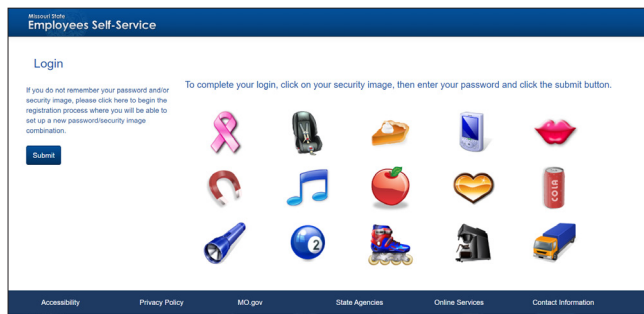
Missouri State
Employees Self-Service

Login

If you do not remember your password and/or security image, please click here to begin the registration process where you will be able to set up a new password/security image combination.

Submit

To complete your login, click on your security image, then enter your password and click the submit button.

2

COLA

Accessibility Privacy Policy MO.gov State Agencies Online Services Contact Information